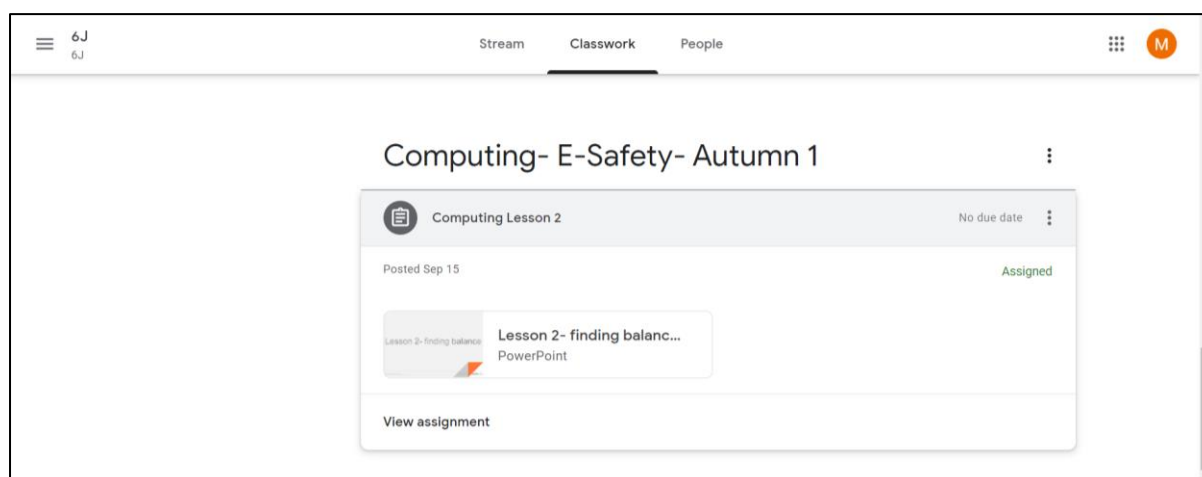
6J
6J

Stream Classwork People

M

Computing- E-Safety- Autumn 1

Computing Lesson 2

No due date

Posted Sep 15

Assigned

Lesson 2- finding balance

Lesson 2- finding balanc...
PowerPoint

View assignment